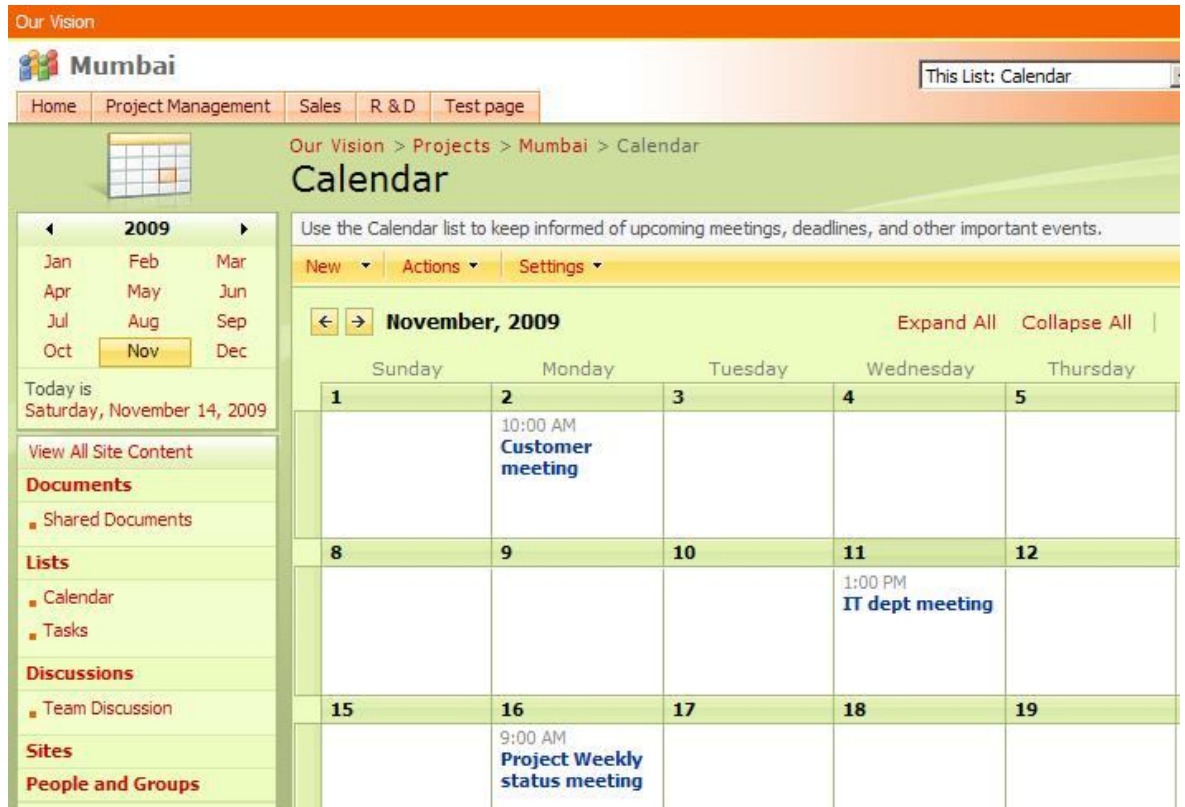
Our Vision

Mumbai

This List: Calendar

Home | Project Management | Sales | R & D | Test page

Our Vision > Projects > Mumbai > Calendar

Calendar

◄ 2009 ►

| Jan | Feb | Mar |
|---|---|---|
| Apr | May | Jun |
| Jul | Aug | Sep |
| Oct | Nov | Dec |

Today is
Saturday, November 14, 2009

View All Site Content

Documents
Shared Documents

Lists
Calendar
Tasks

Discussions
Team Discussion

Sites

People and Groups

Use the Calendar list to keep informed of upcoming meetings, deadlines, and other important events.

New ▾ | Actions ▾ | Settings ▾

← → November, 2009

Expand All | Collapse All

| Sunday | Monday | Tuesday | Wednesday | Thursday |
|---|---|---|---|---|
| 1 | 2 10:00 AM Customer meeting | 3 | 4 | 5 |
| 8 | 9 | 10 | 11 1:00 PM IT dept meeting | 12 |
| 15 | 16 9:00 AM Project Weekly status meeting | 17 | 18 | 19 |